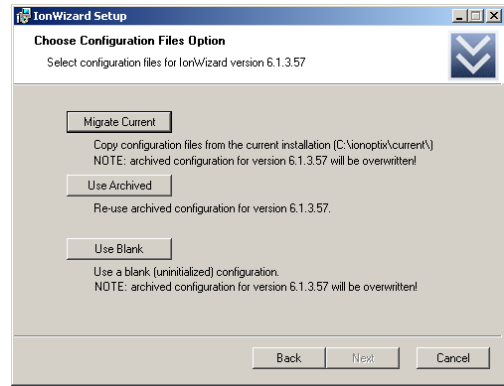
IonWizard Setup

Choose Configuration Files Option

Select configuration files for IonWizard version 6.1.3.57

Migrate Current

Copy configuration files from the current installation (C:\ionoptix\current\)
NOTE: archived configuration for version 6.1.3.57 will be overwritten!

Use Archived

Re-use archived configuration for version 6.1.3.57.

Use Blank

Use a blank (uninitialized) configuration.
NOTE: archived configuration for version 6.1.3.57 will be overwritten!

Back Next Cancel